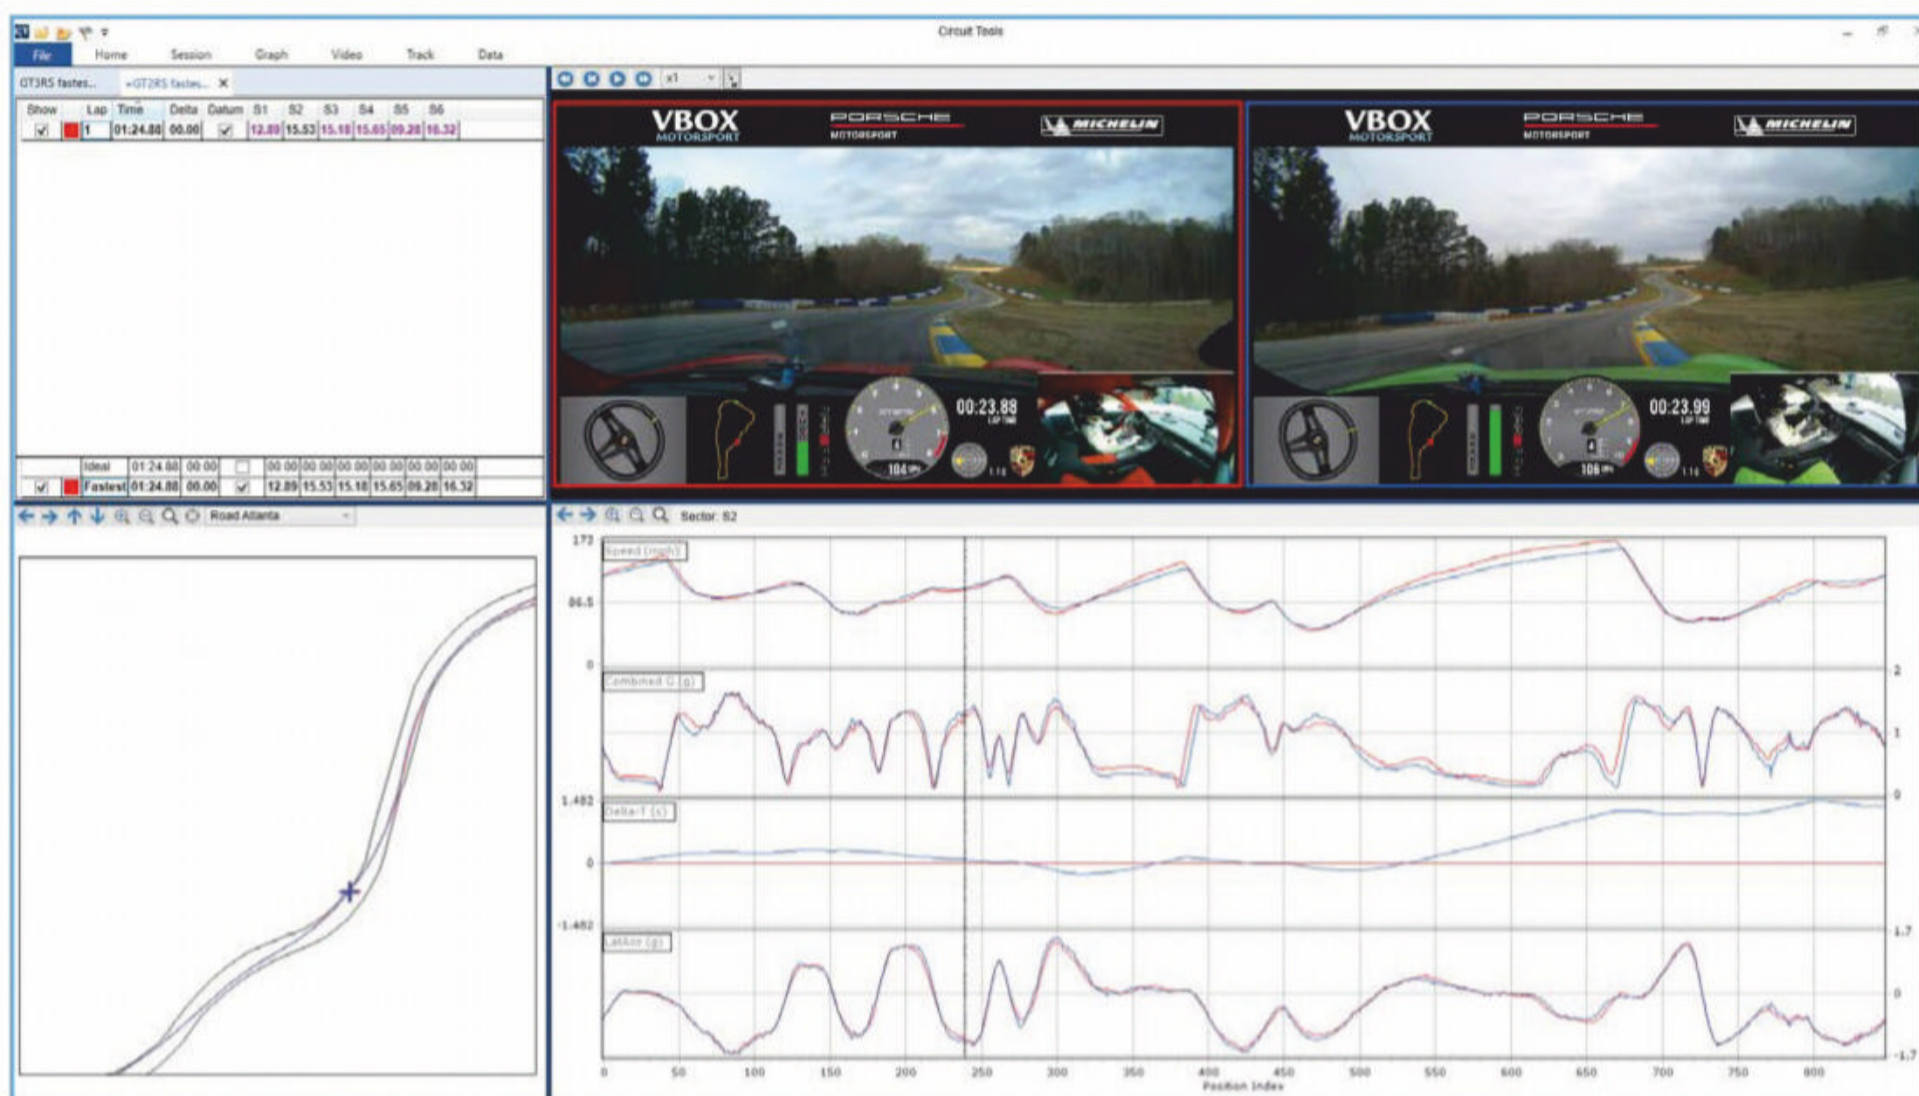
Circuit Tools

File Home Session Graph Video Track Data

GT3RS fastes... *GT2RS fastes... ✕

| Show | | Lap | Time | Delta | Datum | S1 | S2 | S3 | S4 | S5 | S6 |
|---|---|---|---|---|---|---|---|---|---|---|---|
| ✓ | | 1 | 01:24.88 | 00.00 | ✓ | 12.89 | 15.53 | 15.18 | 15.65 | 09.28 | 16.32 |

| | Ideal | 01:24.88 | 00.00 | | 00.00 | 00.00 | 00.00 | 00.00 | 00.00 | 00.00 |
|---|---|---|---|---|---|---|---|---|---|---|
| ✓ | Fastest | 01:24.88 | 00.00 | ✓ | 12.89 | 15.53 | 15.18 | 15.65 | 09.28 | 16.32 |

x1

VBOX MOTORSPORT PORSCHE MOTORSPORT MICHELIN

00:23.88 LAP TIME 104

VBOX MOTORSPORT PORSCHE MOTORSPORT MICHELIN

00:23.99 LAP TIME 106

Road Atlanta

Sector: S2

173 Speed (mph) 86.5 0

Combined G (g) 2 1 0

1.482 Delta-T (s) 0 -1.482

LatAcc (g) 1.7 0 -1.7

0 50 100 150 200 250 300 350 400 450 500 550 600 650 700 750 800
Position Index